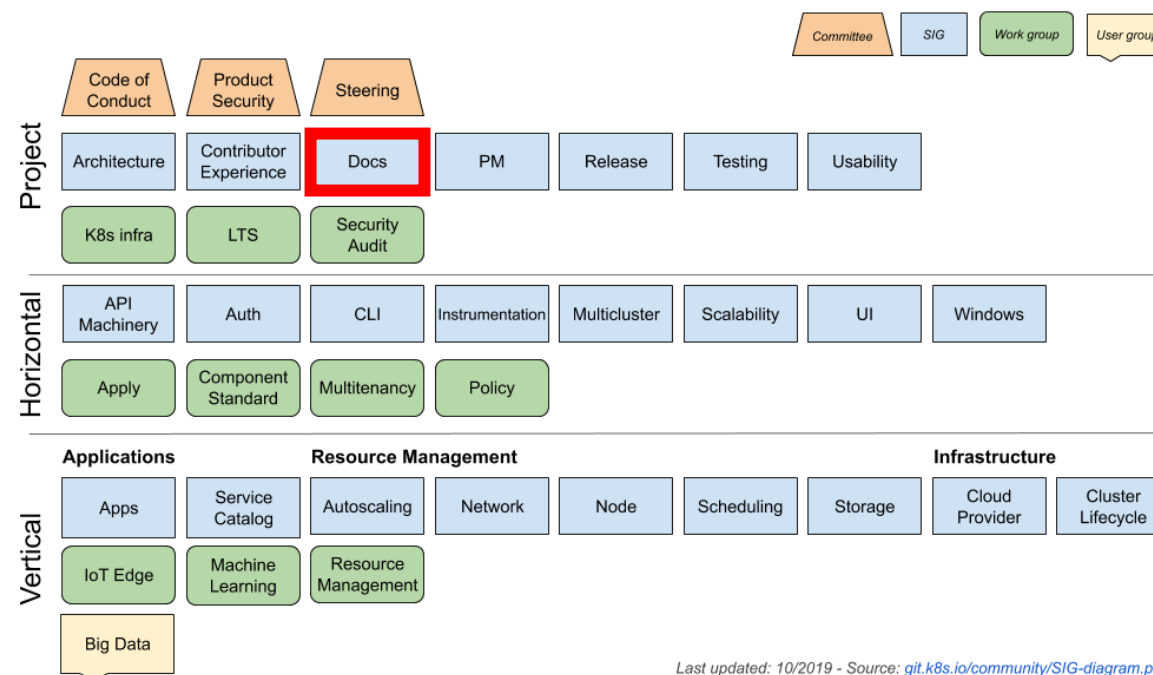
Committee SIG Work group User grou

Project

Code of Conduct | Product Security | Steering

Architecture | Contributor Experience | Docs | PM | Release | Testing | Usability

K8s infra | LTS | Security Audit

Horizontal

API Machinery | Auth | CLI | Instrumentation | Multicluster | Scalability | UI | Windows

Apply | Component Standard | Multitenancy | Policy

Vertical

Applications

Resource Management

Infrastructure

Apps | Service Catalog | Autoscaling | Network | Node | Scheduling | Storage | Cloud Provider | Cluster Lifecycle

IoT Edge | Machine Learning | Resource Management

Big Data

Last updated: 10/2019 - Source: git.k8s.io/community/SIG-diagram.p